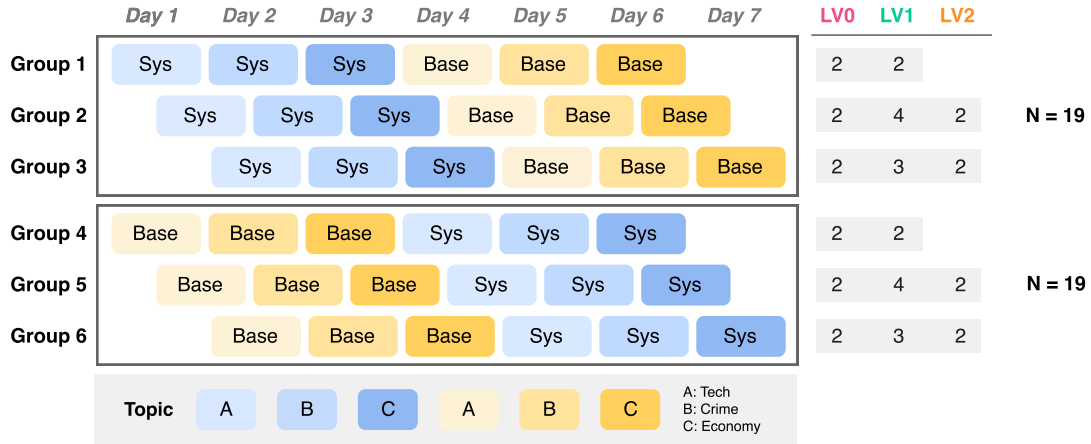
| | Day 1 | Day 2 | Day 3 | Day 4 | Day 5 | Day 6 | Day 7 | LV0 | LV1 | LV2 | |
|---|---|---|---|---|---|---|---|---|---|---|---|
| Group 1 | Sys | Sys | Sys | Base | Base | Base | | 2 | 2 | | |
| Group 2 | | Sys | Sys | Sys | Base | Base | Base | 2 | 4 | 2 | N = 19 |
| Group 3 | | | Sys | Sys | Sys | Base | Base | Base | 2 | 3 | 2 | |
| Group 4 | Base | Base | Base | Sys | Sys | Sys | | 2 | 2 | | |
| Group 5 | | Base | Base | Base | Sys | Sys | Sys | 2 | 4 | 2 | N = 19 |
| Group 6 | | | Base | Base | Base | Sys | Sys | Sys | 2 | 3 | 2 | |

Topic A B C A B C

A: Tech
B: Crime
C: Economy